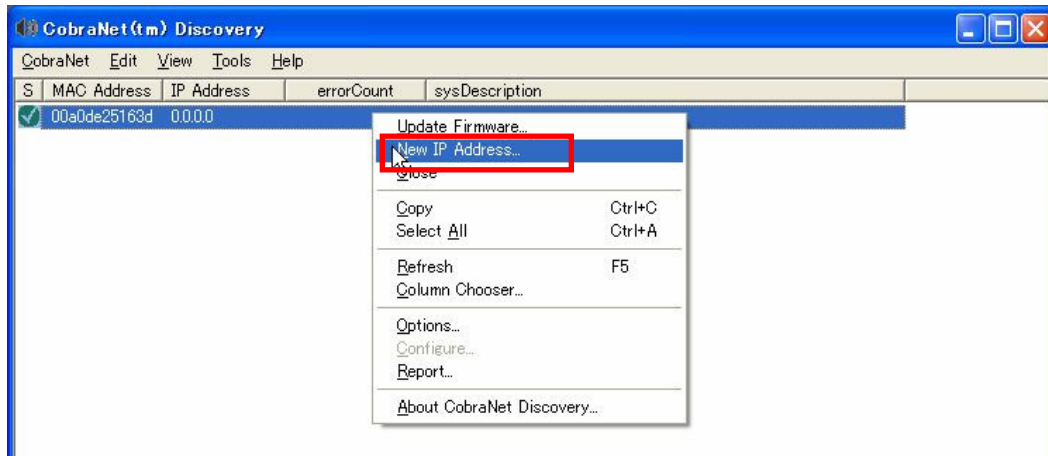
CobraNet(tm) Discovery

CobraNet Edit View Tools Help

| S | MAC Address | IP Address | errorCount | sysDescription |
|---|---|---|---|---|
| | 00a0de25163d | 0.0.0.0 | | |

Update Firmware...
New IP Address...
Close

Copy Ctrl+C
Select All Ctrl+A

Refresh F5
Column Chooser...

Options...
Configure...
Report...

About CobraNet Discovery...